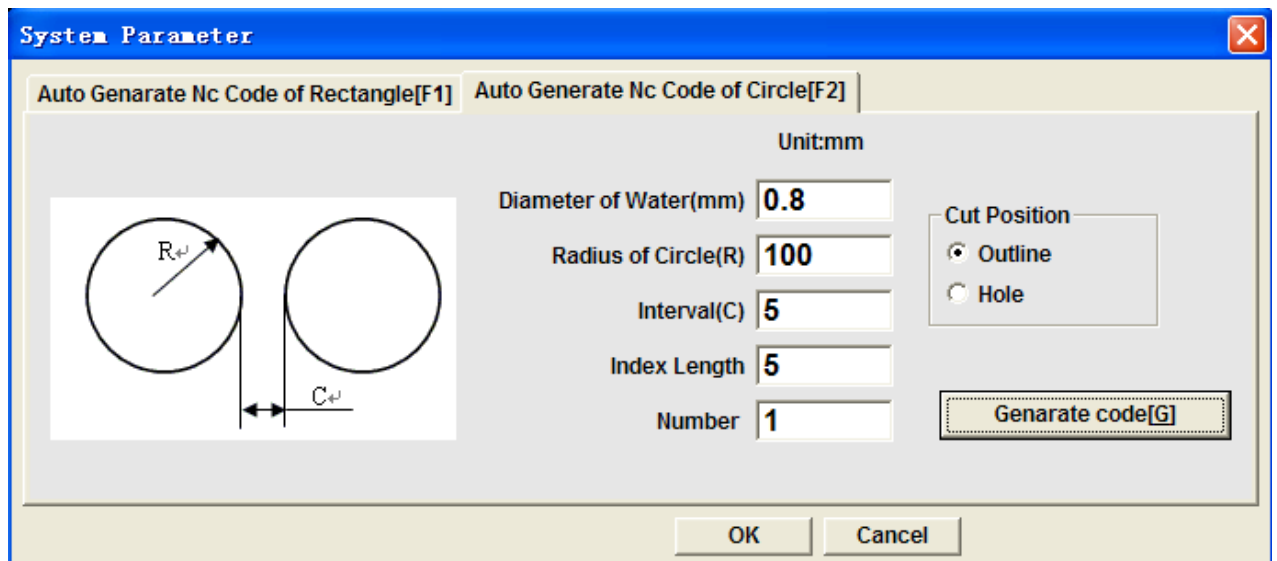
System Parameter

Auto Genarate Nc Code of Rectangle[F1]

Auto Generate Nc Code of Circle[F2]

R↵

C↵

Unit:mm

Diameter of Water(mm) 0.8

Radius of Circle(R) 100

Interval(C) 5

Index Length 5

Number 1

Cut Position

Outline

Hole

Genarate code[G]

OK

Cancel